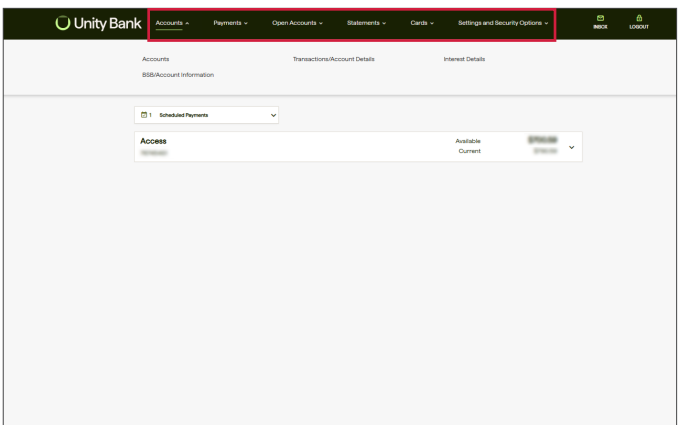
Unity Bank

Accounts ⌃ Payments ⌄ Open Accounts ⌄ Statements ⌄ Cards ⌄ Settings and Security Options ⌄

INBOX LOGOUT

Accounts
BSB/Account Information

Transactions/Account Details

Interest Details

1 Scheduled Payments

Access
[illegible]

Available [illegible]
Current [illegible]